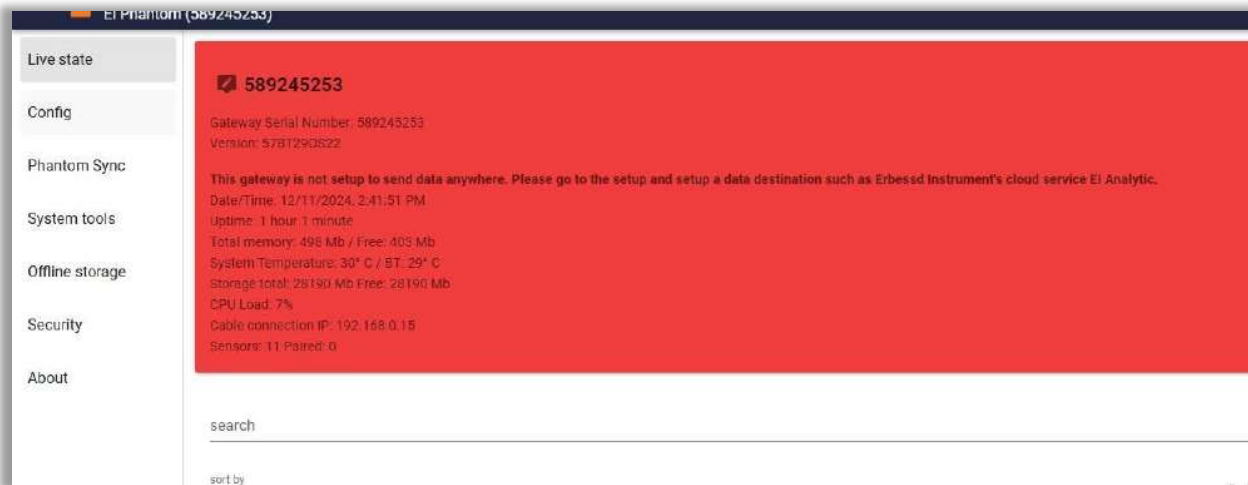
El Phantom (589245253)

Live state

Config

Phantom Sync

System tools

Offline storage

Security

About

589245253

Gateway Serial Number: 589245253
Version: 578T29OS22

This gateway is not setup to send data anywhere. Please go to the setup and setup a data destination such as Erbessd Instrument's cloud service EI Analytic.
Date/Time: 12/11/2024, 2:41:51 PM
Uptime: 1 hour 1 minute
Total memory: 498 Mb / Free: 403 Mb
System Temperature: 30° C / BT: 29° C
Storage total: 28190 Mb Free: 28190 Mb
CPU Load: 7%
Cable connection IP: 192.168.0.15
Sensors: 11 Paired: 0

search

sort by